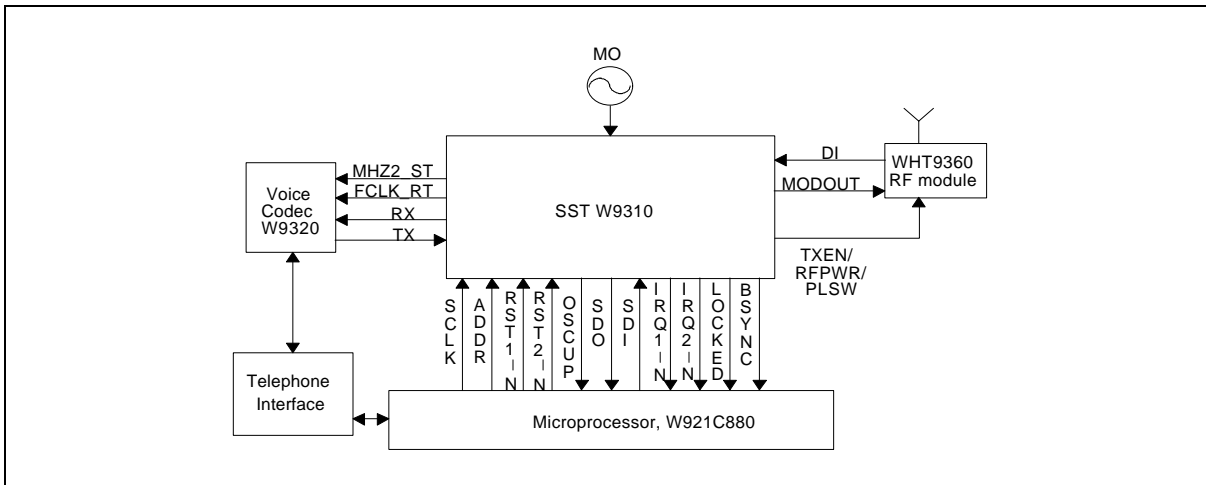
MO

SST W9310

Voice Codec W9320

MHZ2_ST
FCLK_RT
RX
TX

DI
MODOUT

WHT9360 RF module

TXEN/ RFPWR/ PLSW

SCLK
ADDR
RST1_N
RST2_N
OSCUP
SDO
SDI
IRQ1_N
IRQ2_N
LOCKED
BSYNC

Telephone Interface

Microprocessor, W921C880